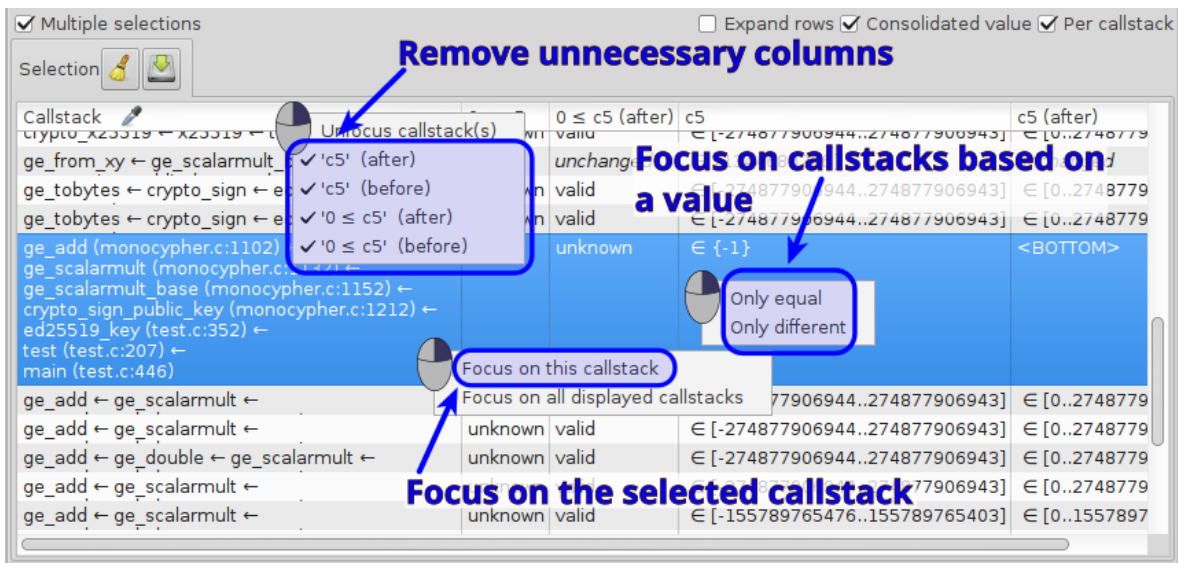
☑ Multiple selections

☐ Expand rows ☑ Consolidated value ☑ Per callstack

Selection

Remove unnecessary columns

| Callstack | | 0 ≤ c5 (after) | c5 | c5 (after) |
|---|---|---|---|---|
| crypto_x25519 ← x25519 ← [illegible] | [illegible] | valid | ∈ [-274877906944..274877906943] | ∈ [0..2748779 |
| ge_from_xy ← ge_scalarmult_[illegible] | | unchange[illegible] | | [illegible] |
| ge_tobytes ← crypto_sign ← e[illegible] | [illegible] | valid | ∈ [-274877906944..274877906943] | ∈ [0..2748779 |
| ge_tobytes ← crypto_sign ← e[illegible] | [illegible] | valid | ∈ [-274877906944..274877906943] | ∈ [0..2748779 |
| ge_add (monocypher.c:1102) ← ge_scalarmult (monocypher.c:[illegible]) ← ge_scalarmult_base (monocypher.c:1152) ← crypto_sign_public_key (monocypher.c:1212) ← ed25519_key (test.c:352) ← test (test.c:207) ← main (test.c:446) | | unknown | ∈ {-1} | <BOTTOM> |
| ge_add ← ge_scalarmult ← | | | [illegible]77906944..274877906943] | ∈ [0..2748779 |
| ge_add ← ge_scalarmult ← | unknown | valid | ∈ [-274877906944..274877906943] | ∈ [0..2748779 |
| ge_add ← ge_double ← ge_scalarmult ← | unknown | valid | ∈ [-274877906944..274877906943] | ∈ [0..2748779 |
| ge_add ← ge_scalarmult ← | | | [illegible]77906944..274877906943] | ∈ [0..2748779 |
| ge_add ← ge_scalarmult ← | unknown | valid | ∈ [-155789765476..155789765403] | ∈ [0..1557897 |

Unfocus callstack(s)
✓ 'c5' (after)
✓ 'c5' (before)
✓ '0 ≤ c5' (after)
✓ '0 ≤ c5' (before)

Focus on callstacks based on a value

Only equal
Only different

Focus on this callstack
Focus on all displayed callstacks

Focus on the selected callstack